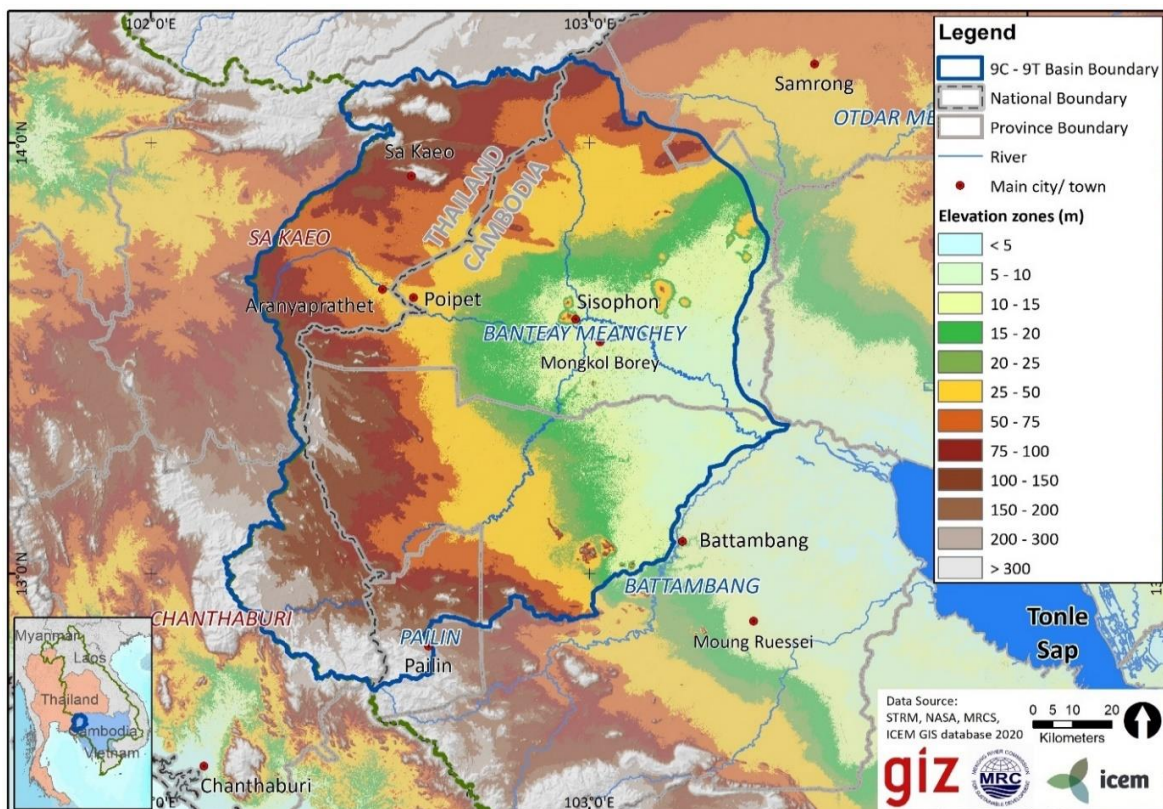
102°0'E
103°0'E
14°0'N
13°0'N
Legend
9C - 9T Basin Boundary
National Boundary
Province Boundary
River
Main city/ town
Elevation zones (m)
< 5
5 - 10
10 - 15
15 - 20
20 - 25
25 - 50
50 - 75
75 - 100
100 - 150
150 - 200
200 - 300
> 300
Samrong
OTDAR ME
Sa Kaeo
THAILAND
CAMBODIA
SA KAEO
Aranyaprathet
Poipet
Sisophon
BANTEAY MEANCHEY
Mongkol Borey
Battambang
BATTAMBANG
Tonle Sap
CHANTHABURI
PAILIN
Pailin
Moung Ruessei
Chanthaburi
Myanmar
Laos
Thailand
Cambodia
Vietnam
Data Source:
STRM, NASA, MRCS,
ICEM GIS database 2020
0 5 10 20
Kilometers
giz
MRC
icem